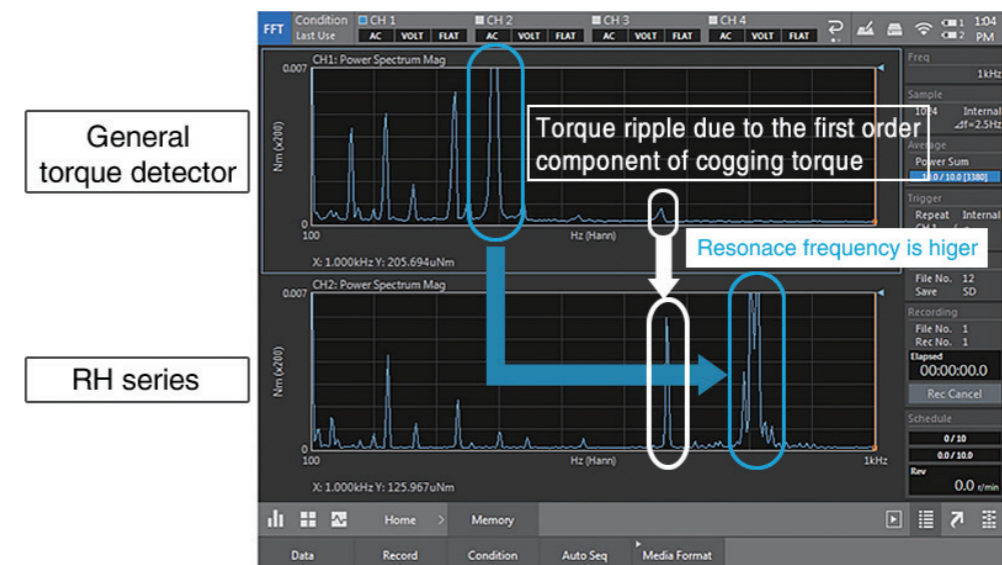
General torque detector

RH series

FFT Condition Last Use CH 1 AC VOLT FLAT CH 2 AC VOLT FLAT CH 3 AC VOLT FLAT CH 4 AC VOLT FLAT 1:04 PM

CH1: Power Spectrum Mag
0.007
Nm (x200)
0
100
Hz (Hann)
X: 1.000kHz Y: 205.694uNm

Torque ripple due to the first order component of cogging torque

Resonace frequency is higer

CH2: Power Spectrum Mag
0.007
Nm (x200)
0
100
Hz (Hann)
1kHz
X: 1.000kHz Y: 125.967uNm

Freq
1kHz
Sample
1024 Internal
⊿f=2.5Hz
Average
Power Sum
10.0 / 10.0 [3380]
Trigger
Repeat Internal
File No. 12
Save SD
Recording
File No. 1
Rec No. 1
Elapsed
00:00:00.0
Rec Cancel
Schedule
0/10
0.0/10.0
Rev
0.0 r/min

Home Memory

Data Record Condition Auto Seq Media Format